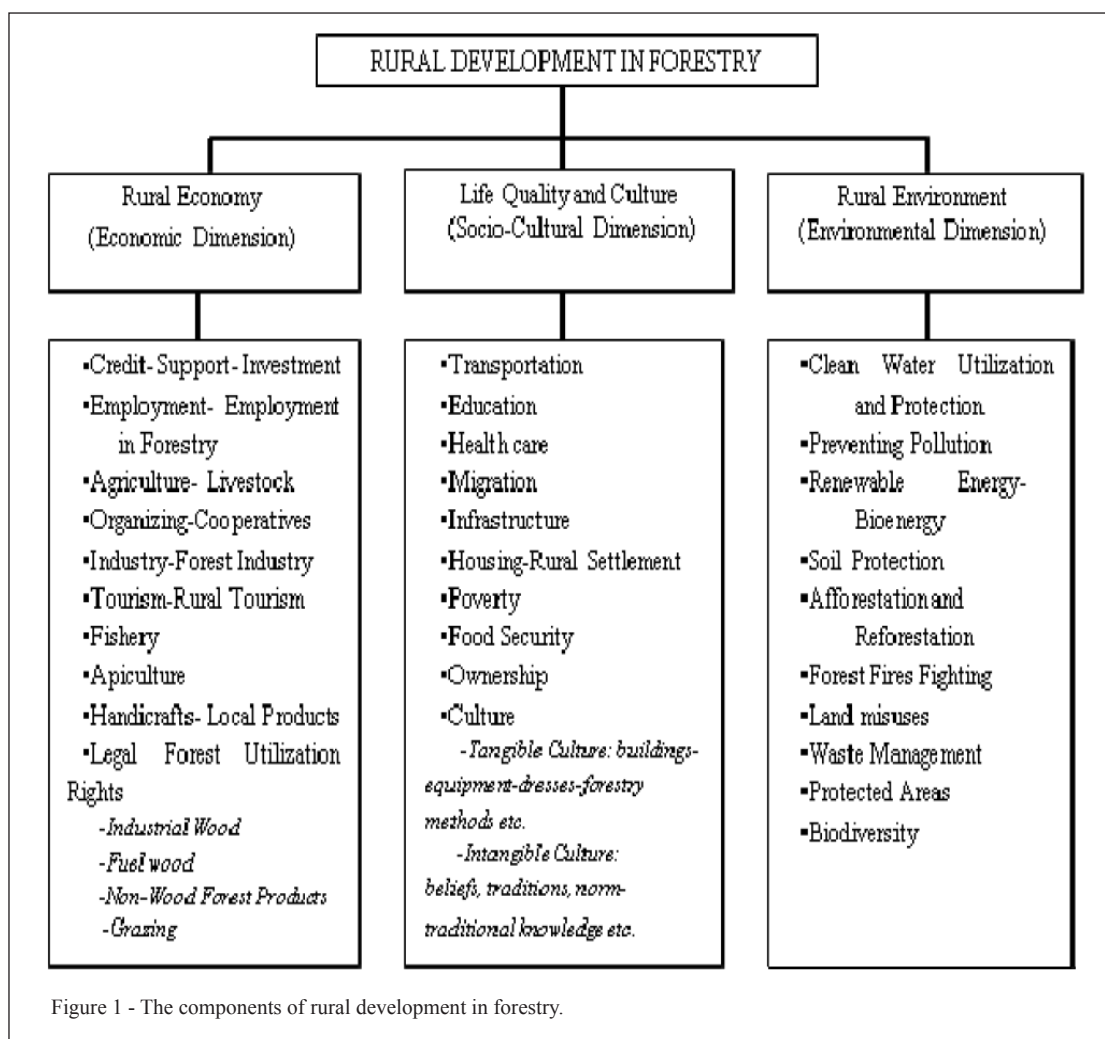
RURAL DEVELOPMENT IN FORESTRY

Rural Economy (Economic Dimension)

Life Quality and Culture (Socio-Cultural Dimension)

Rural Environment (Environmental Dimension)

▪Credit- Support - Investment
▪Employment- Employment in Forestry
▪Agriculture- Livestock
▪Organizing-Cooperatives
▪Industry-Forest Industry
▪Tourism-Rural Tourism
▪Fishery
▪Apiculture
▪Handicrafts- Local Products
▪Legal Forest Utilization Rights
-Industrial Wood
-Fuel wood
-Non-Wood Forest Products
-Grazing

▪Transportation
▪Education
▪Health care
▪Migration
▪Infrastructure
▪Housing-Rural Settlement
▪Poverty
▪Food Security
▪Ownership
▪Culture
-Tangible Culture: buildings-equipment-dresses-forestry methods etc.
-Intangible Culture: beliefs, traditions, norm-traditional knowledge etc.

▪Clean Water Utilization and Protection
▪Preventing Pollution
▪Renewable Energy-Bioenergy
▪Soil Protection
▪Afforestation and Reforestation
▪Forest Fires Fighting
▪Land misuses
▪Waste Management
▪Protected Areas
▪Biodiversity

Figure 1 - The components of rural development in forestry.